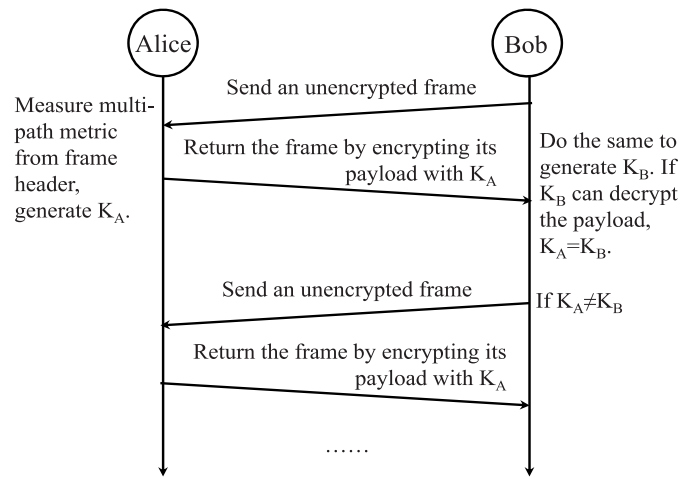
Alice

Bob

Send an unencrypted frame

Measure multipath metric from frame header, generate $K_A$.

Return the frame by encrypting its payload with $K_A$

Do the same to generate $K_B$. If $K_B$ can decrypt the payload, $K_A$=$K_B$.

Send an unencrypted frame

If $K_A \neq K_B$

Return the frame by encrypting its payload with $K_A$

……